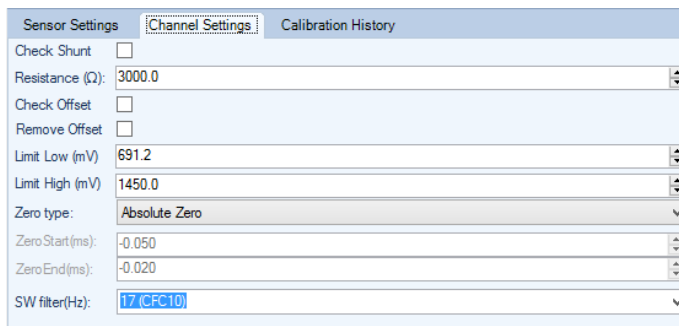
Sensor Settings
Channel Settings
Calibration History

Check Shunt
Resistance (Ω): 3000.0
Check Offset
Remove Offset
Limit Low (mV) 691.2
Limit High (mV) 1450.0
Zero type: Absolute Zero
ZeroStart(ms): -0.050
ZeroEnd(ms): -0.020
SW filter(Hz): 17 (CFC10)